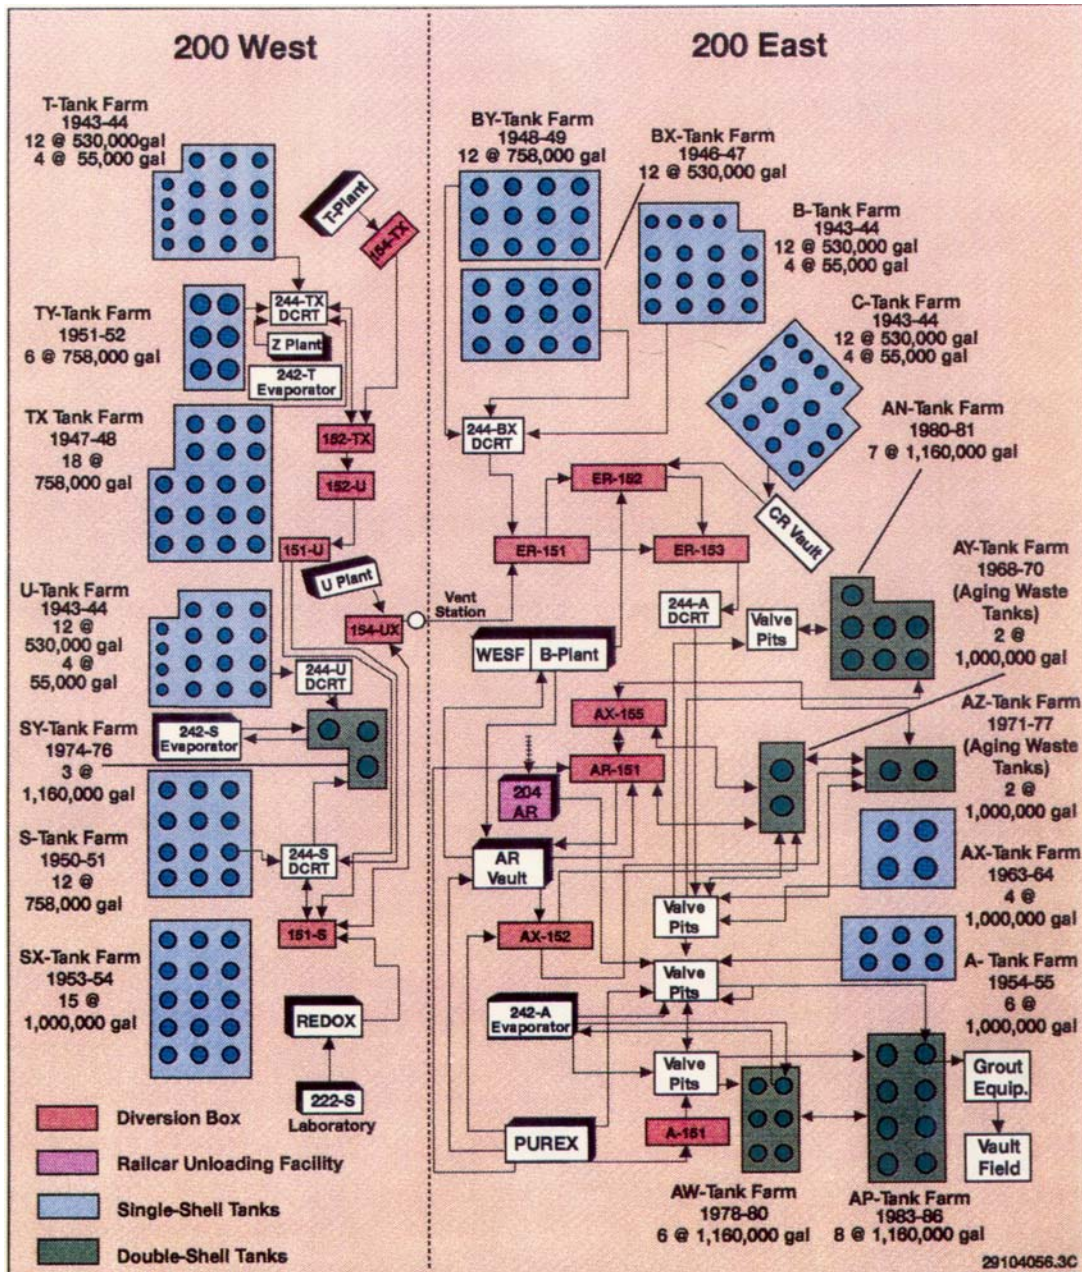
200 West

200 East

T-Tank Farm
1943-44
12 @ 530,000gal
4 @ 55,000 gal

T-Plant

154-TX

TY-Tank Farm
1951-52
6 @ 758,000 gal

244-TX DCRT

Z Plant

242-T Evaporator

TX Tank Farm
1947-48
18 @
758,000 gal

152-TX

152-U

151-U

U Plant

154-UX

Vent Station

U-Tank Farm
1943-44
12 @
530,000 gal
4 @
55,000 gal

244-U DCRT

SY-Tank Farm
1974-76
3 @
1,160,000 gal

242-S Evaporator

S-Tank Farm
1950-51
12 @
758,000 gal

244-S DCRT

151-S

SX-Tank Farm
1953-54
15 @
1,000,000 gal

REDOX

222-S Laboratory

BY-Tank Farm
1948-49
12 @ 758,000 gal

BX-Tank Farm
1946-47
12 @ 530,000 gal

B-Tank Farm
1943-44
12 @ 530,000 gal
4 @ 55,000 gal

C-Tank Farm
1943-44
12 @ 530,000 gal
4 @ 55,000 gal

244-BX DCRT

ER-152

ER-151

ER-153

CR Vault

AN-Tank Farm
1980-81
7 @ 1,160,000 gal

AY-Tank Farm
1968-70
(Aging Waste Tanks)
2 @
1,000,000 gal

244-A DCRT

Valve Pits

WESF

B-Plant

AX-155

AR-151

204 AR

AZ-Tank Farm
1971-77
(Aging Waste Tanks)
2 @
1,000,000 gal

AR Vault

AX-Tank Farm
1963-64
4 @
1,000,000 gal

Valve Pits

AX-152

Valve Pits

A- Tank Farm
1954-55
6 @
1,000,000 gal

242-A Evaporator

Valve Pits

Grout Equip.

Vault Field

PUREX

A-151

AW-Tank Farm
1978-80
6 @ 1,160,000 gal

AP-Tank Farm
1983-86
8 @ 1,160,000 gal

Diversion Box

Railcar Unloading Facility

Single-Shell Tanks

Double-Shell Tanks

29104056.3C